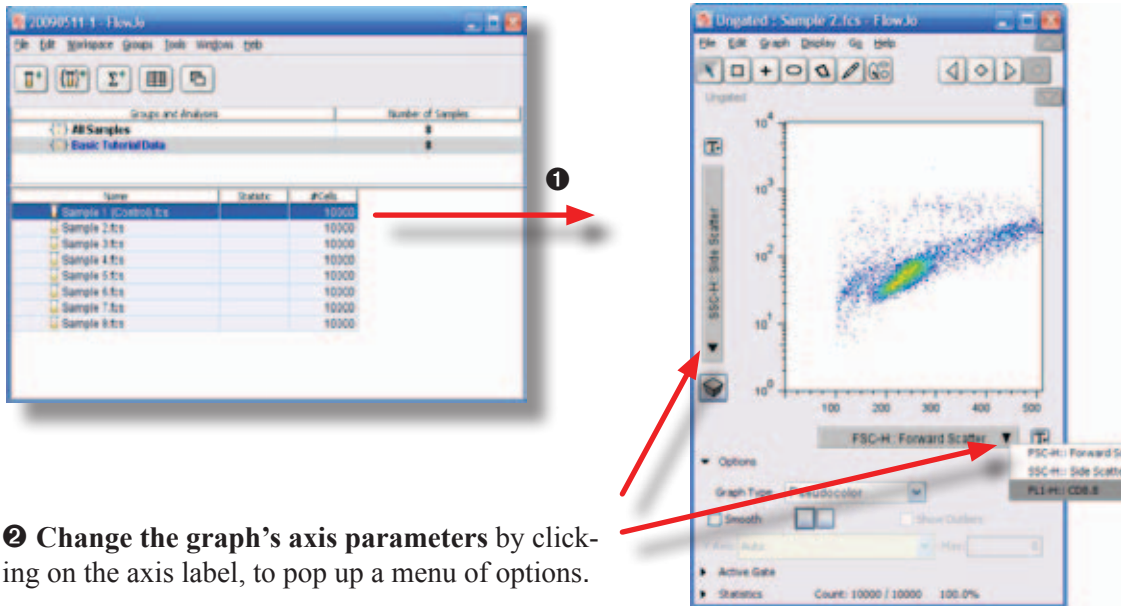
20090511-1 - FlowJo

File Edit Workspace Groups Tools Windows Help

| Groups and Analyses | Number of Samples |
|---|---|
| All Samples | 8 |
| Basic Tutorial Data | 8 |

| Name | Statistic | #Cells |
|---|---|---|
| Sample 1 (Control).fcs | | 10000 |
| Sample 2.fcs | | 10000 |
| Sample 3.fcs | | 10000 |
| Sample 4.fcs | | 10000 |
| Sample 5.fcs | | 10000 |
| Sample 6.fcs | | 10000 |
| Sample 7.fcs | | 10000 |
| Sample 8.fcs | | 10000 |

❶

Ungated : Sample 2.fcs - FlowJo

File Edit Graph Display Go Help

Ungated

SSC-H : Side Scatter

$10^4$ $10^3$ $10^2$ $10^1$ $10^0$

100 200 300 400 500

FSC-H : Forward Scatter

FSC-H : Forward S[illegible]
SSC-H : Side Scatt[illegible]
FL1-H : CD8.8

Options

Graph Type Pseudocolor

Smooth Show Outliers

Auto Max

Active Gate

Statistics Count: 10000 / 10000 100.0%

❷ **Change the graph's axis parameters** by clicking on the axis label, to pop up a menu of options.